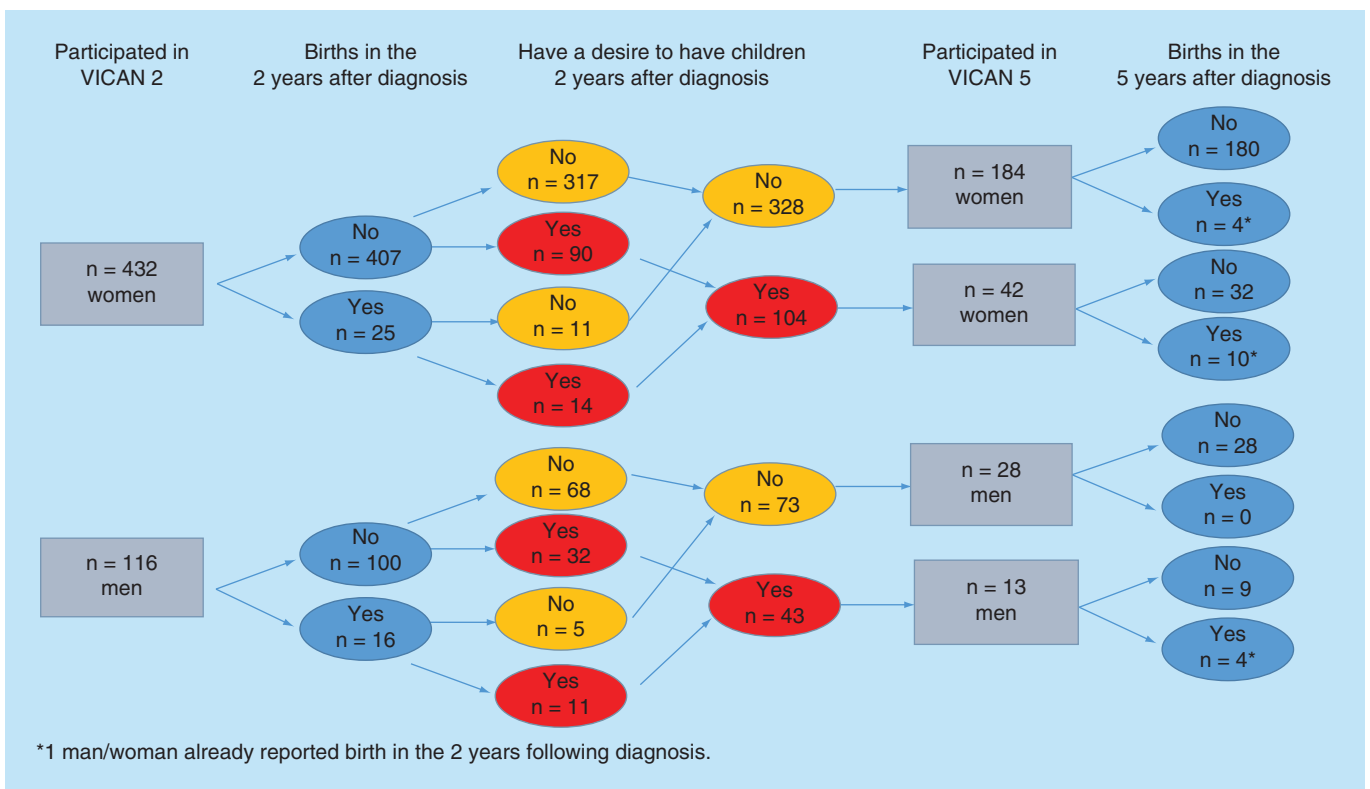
Participated in VICAN 2

Births in the 2 years after diagnosis

Have a desire to have children 2 years after diagnosis

Participated in VICAN 5

Births in the 5 years after diagnosis

n = 432 women

No n = 407

Yes n = 25

No n = 317

Yes n = 90

No n = 11

Yes n = 14

No n = 328

Yes n = 104

n = 184 women

n = 42 women

No n = 180

Yes n = 4*

No n = 32

Yes n = 10*

n = 116 men

No n = 100

Yes n = 16

No n = 68

Yes n = 32

No n = 5

Yes n = 11

No n = 73

Yes n = 43

n = 28 men

n = 13 men

No n = 28

Yes n = 0

No n = 9

Yes n = 4*

*1 man/woman already reported birth in the 2 years following diagnosis.